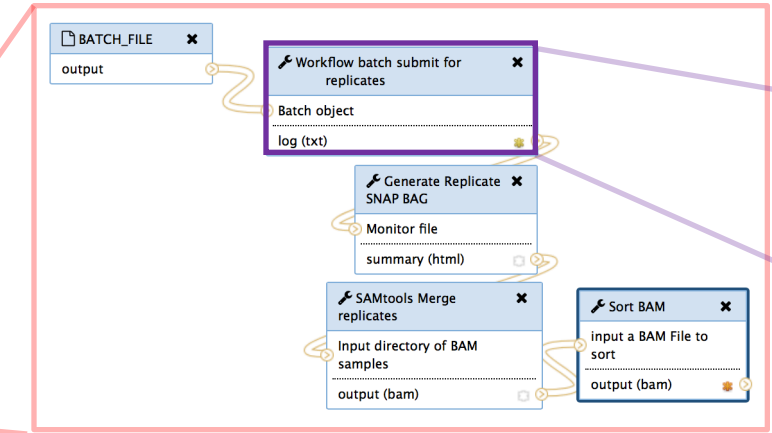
BATCH_FILE ✖
output

Workflow batch submit for replicates ✖
Batch object
log (txt)

Generate Replicate SNAP BAG ✖
Monitor file
summary (html)

SAMtools Merge replicates ✖
Input directory of BAM samples
output (bam)

Sort BAM ✖
input a BAM File to sort
output (bam)